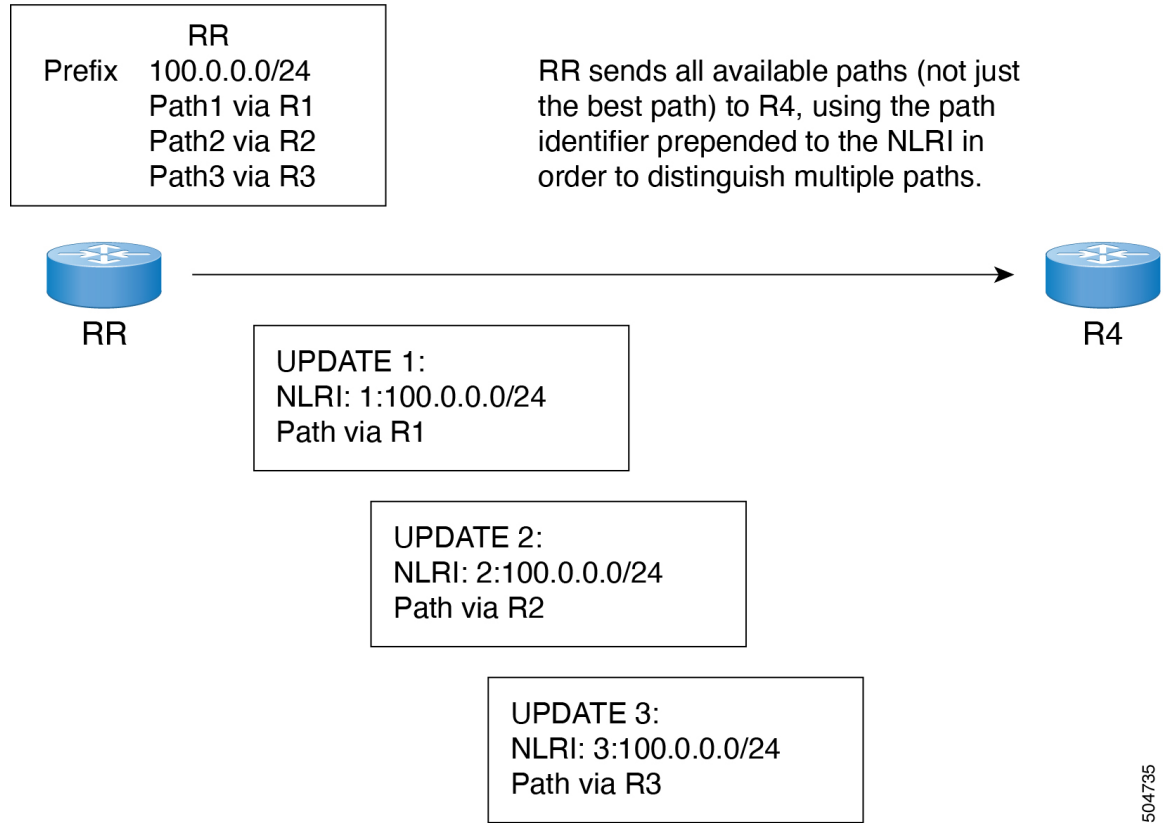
RR
Prefix 100.0.0.0/24
Path1 via R1
Path2 via R2
Path3 via R3

RR sends all available paths (not just the best path) to R4, using the path identifier prepended to the NLRI in order to distinguish multiple paths.

RR

R4

UPDATE 1:
NLRI: 1:100.0.0.0/24
Path via R1

UPDATE 2:
NLRI: 2:100.0.0.0/24
Path via R2

UPDATE 3:
NLRI: 3:100.0.0.0/24
Path via R3

504735